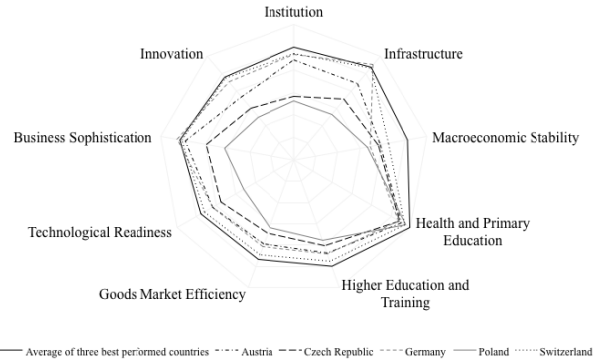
Institution

Innovation

Infrastructure

Business Sophistication

Macroeconomic Stability

Health and Primary Education

Technological Readiness

Goods Market Efficiency

Higher Education and Training

Average of three best performed countries Austria Czech Republic Germany Poland Switzerland